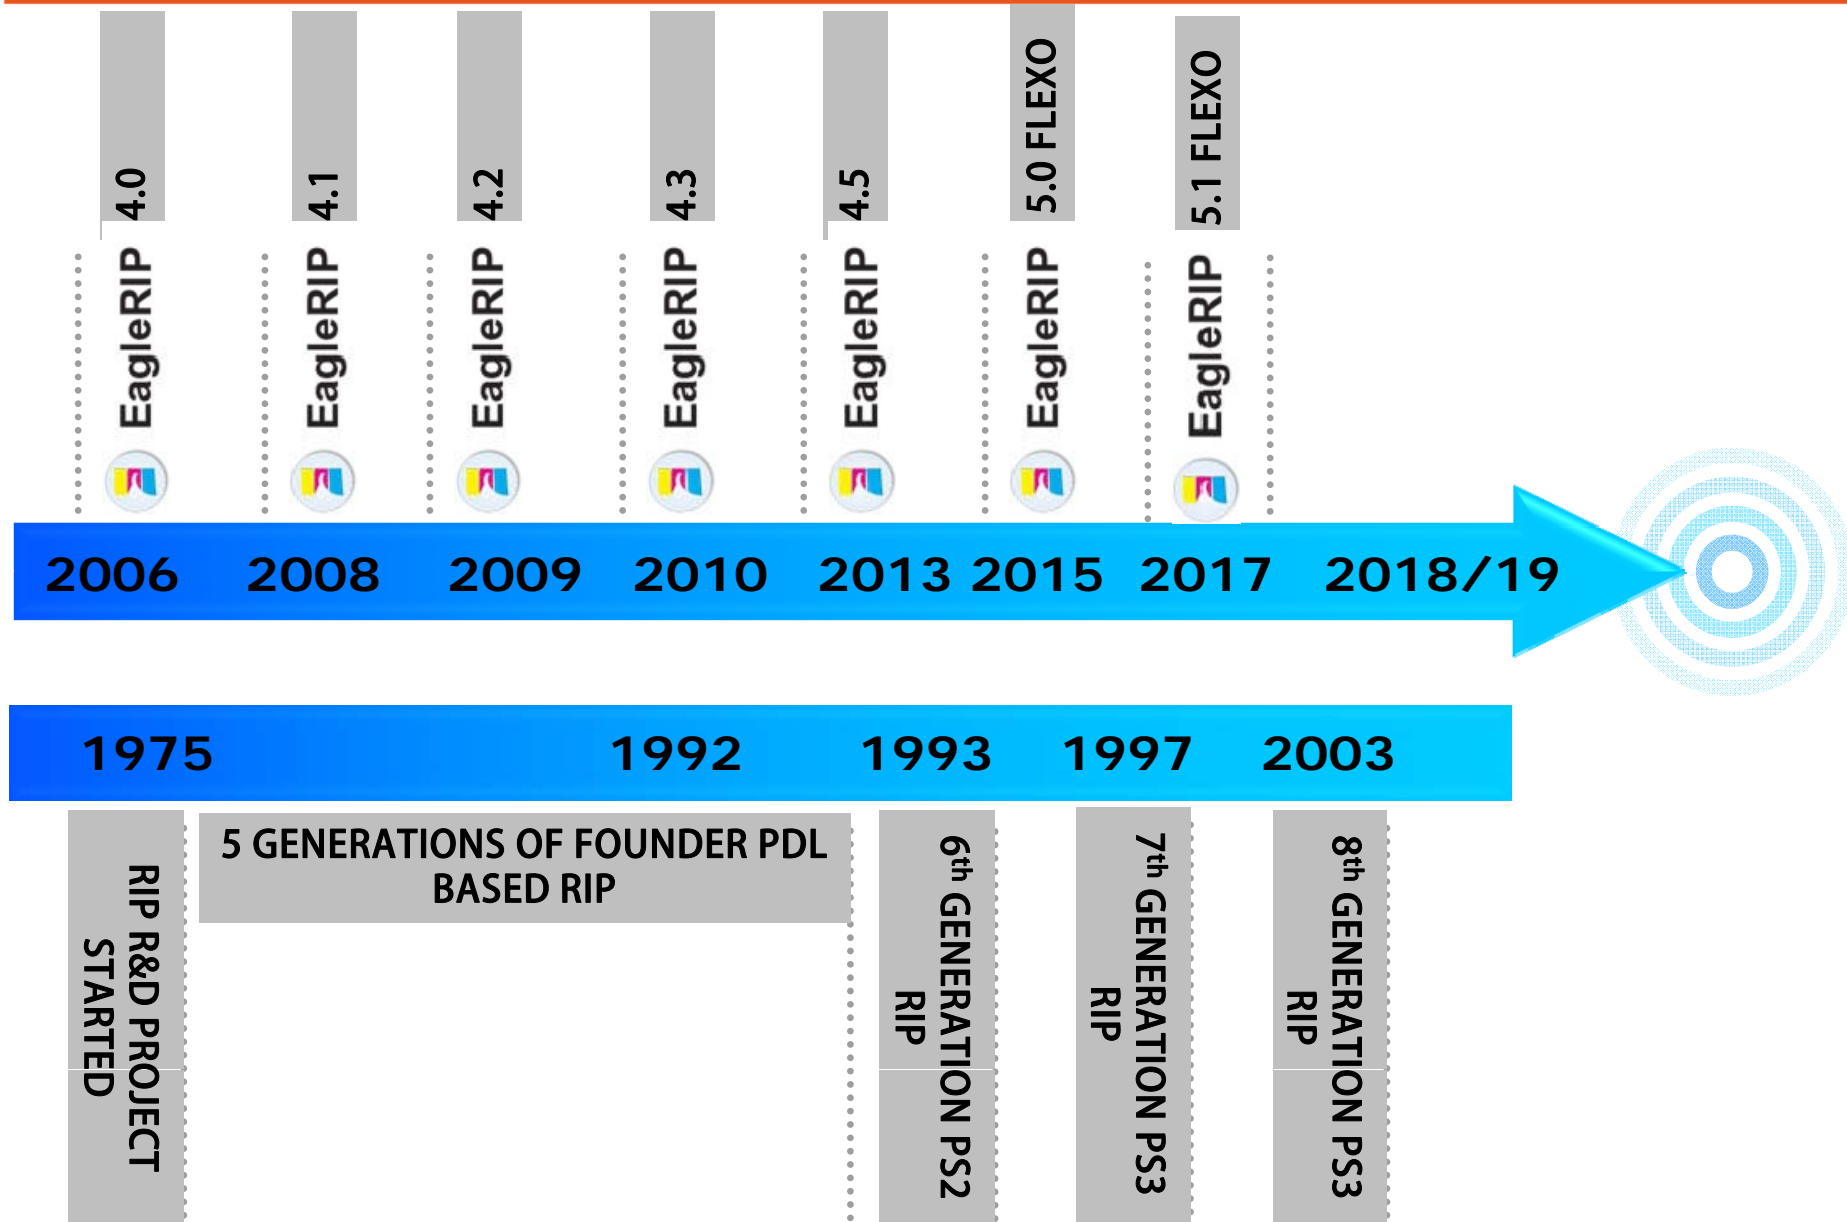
EagleRIP 4.0

EagleRIP 4.1

EagleRIP 4.2

EagleRIP 4.3

EagleRIP 4.5

EagleRIP 5.0 FLEXO

EagleRIP 5.1 FLEXO

2006 2008 2009 2010 2013 2015 2017 2018/19

1975 1992 1993 1997 2003

RIP R&D PROJECT STARTED

5 GENERATIONS OF FOUNDER PDL BASED RIP

6$^{th}$ GENERATION PS2 RIP

7$^{th}$ GENERATION PS3 RIP

8$^{th}$ GENERATION PS3 RIP